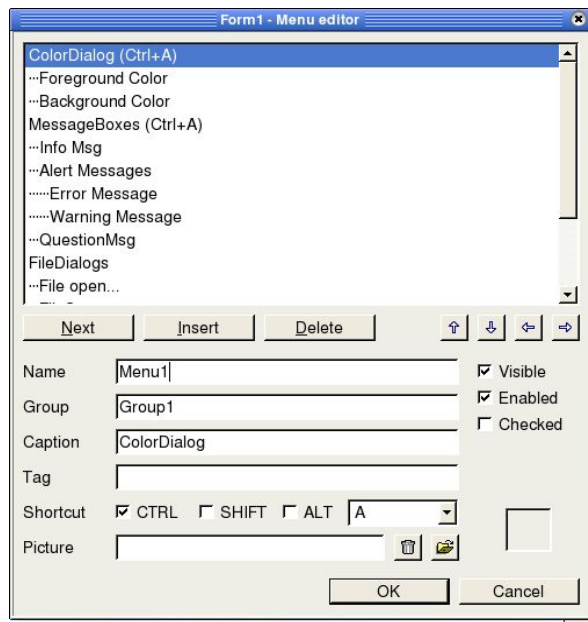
Form1 - Menu editor

ColorDialog (Ctrl+A)
···Foreground Color
···Background Color
MessageBoxes (Ctrl+A)
···Info Msg
···Alert Messages
······Error Message
······Warning Message
···QuestionMsg
FileDialogs
···File open...
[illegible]

Next
Insert
Delete

Name Menu1
Group Group1
Caption ColorDialog
Tag
Shortcut CTRL SHIFT ALT A
Picture

Visible
Enabled
Checked

OK
Cancel